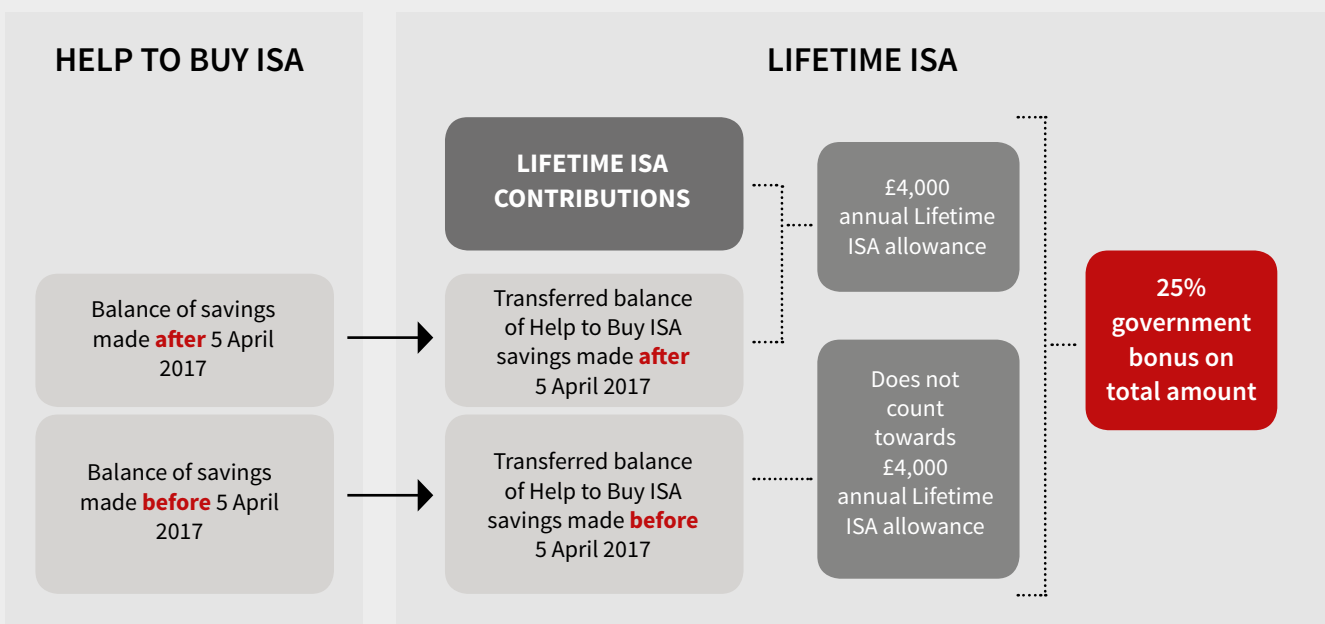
HELP TO BUY ISA

Balance of savings made after 5 April 2017

Balance of savings made before 5 April 2017

LIFETIME ISA

LIFETIME ISA CONTRIBUTIONS

Transferred balance of Help to Buy ISA savings made after 5 April 2017

Transferred balance of Help to Buy ISA savings made before 5 April 2017

£4,000 annual Lifetime ISA allowance

Does not count towards £4,000 annual Lifetime ISA allowance

25% government bonus on total amount